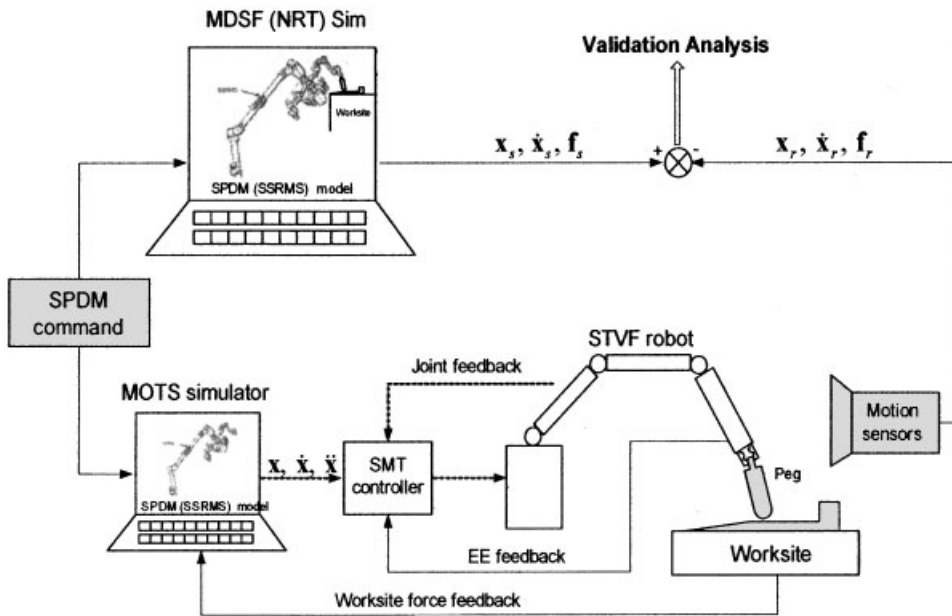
MDSF (NRT) Sim

Worksite

SPDM (SSRMS) model

Validation Analysis

$\mathbf{x}_s$, $\dot{\mathbf{x}}_s$, $\mathbf{f}_s$

+

-

$\mathbf{x}_r$, $\dot{\mathbf{x}}_r$, $\mathbf{f}_r$

SPDM command

STVF robot

Joint feedback

MOTS simulator

SPDM (SSRMS) model

$\mathbf{x}$, $\dot{\mathbf{x}}$, $\ddot{\mathbf{x}}$

SMT controller

Motion sensors

Peg

EE feedback

Worksite

Worksite force feedback